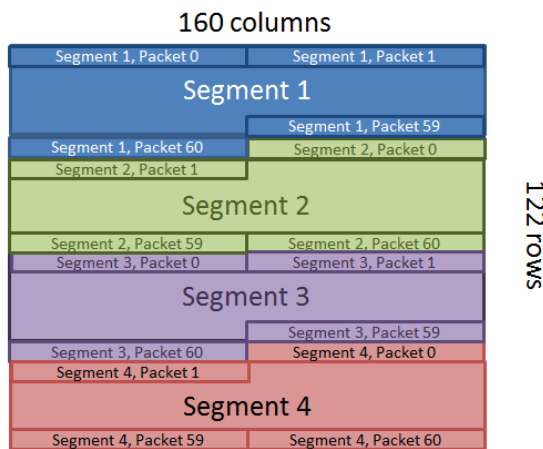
160 columns

Segment 1, Packet 0
Segment 1, Packet 1
Segment 1
Segment 1, Packet 59
Segment 1, Packet 60
Segment 2, Packet 0
Segment 2, Packet 1
Segment 2
Segment 2, Packet 59
Segment 2, Packet 60
Segment 3, Packet 0
Segment 3, Packet 1
Segment 3
Segment 3, Packet 59
Segment 3, Packet 60
Segment 4, Packet 0
Segment 4, Packet 1
Segment 4
Segment 4, Packet 59
Segment 4, Packet 60

122 rows